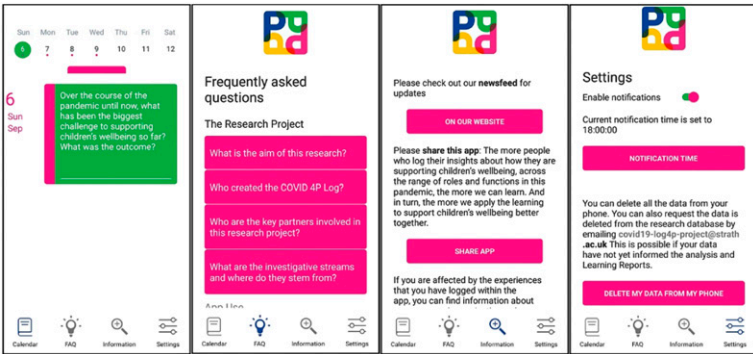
Sun Mon Tue Wed Thu Fri Sat
6 7 8 9 10 11 12

6
Sun
Sep

Over the course of the pandemic until now, what has been the biggest challenge to supporting children's wellbeing so far? What was the outcome?

Calendar FAQ Information Settings

Frequently asked questions

The Research Project

What is the aim of this research?

Who created the COVID 4P Log?

Who are the key partners involved in this research project?

What are the investigative streams and where do they stem from?

App Use

Calendar FAQ Information Settings

Please check out our **newsfeed** for updates

ON OUR WEBSITE

Please **share this app**: The more people who log their insights about how they are supporting children's wellbeing, across the range of roles and functions in this pandemic, the more we can learn. And in turn, the more we apply the learning to support children's wellbeing better together.

SHARE APP

If you are affected by the experiences that you have logged within the app, you can find information about

Calendar FAQ Information Settings

Settings

Enable notifications

Current notification time is set to 18:00:00

NOTIFICATION TIME

You can delete all the data from your phone. You can also request the data is deleted from the research database by emailing covid19-log4p-project@strath.ac.uk This is possible if your data have not yet informed the analysis and Learning Reports.

DELETE MY DATA FROM MY PHONE

Calendar FAQ Information Settings